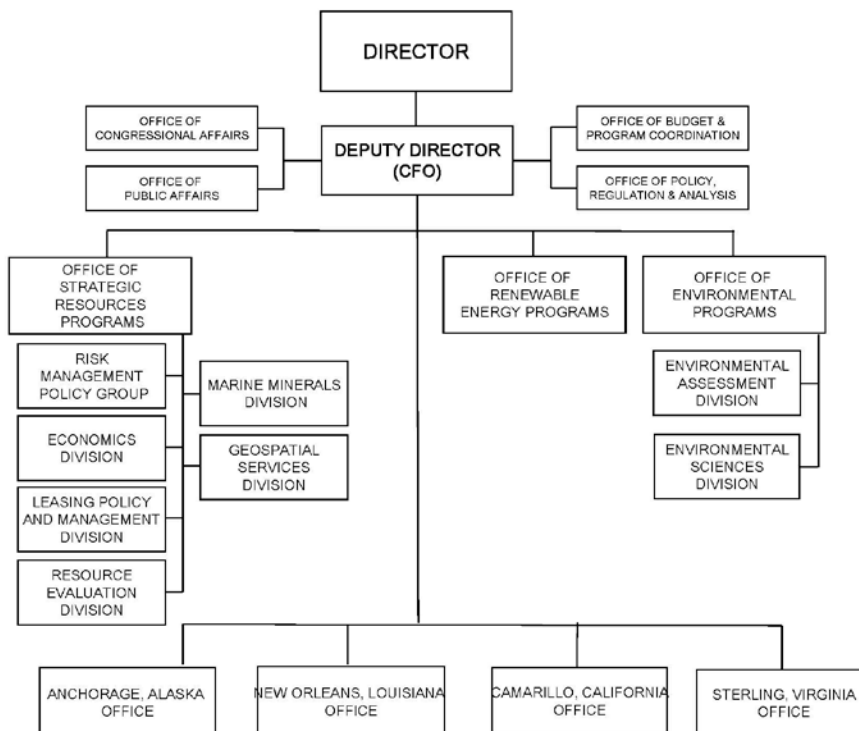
DIRECTOR

OFFICE OF CONGRESSIONAL AFFAIRS

OFFICE OF PUBLIC AFFAIRS

DEPUTY DIRECTOR (CFO)

OFFICE OF BUDGET & PROGRAM COORDINATION

OFFICE OF POLICY, REGULATION & ANALYSIS

OFFICE OF STRATEGIC RESOURCES PROGRAMS

RISK MANAGEMENT POLICY GROUP

ECONOMICS DIVISION

LEASING POLICY AND MANAGEMENT DIVISION

RESOURCE EVALUATION DIVISION

MARINE MINERALS DIVISION

GEOSPATIAL SERVICES DIVISION

OFFICE OF RENEWABLE ENERGY PROGRAMS

OFFICE OF ENVIRONMENTAL PROGRAMS

ENVIRONMENTAL ASSESSMENT DIVISION

ENVIRONMENTAL SCIENCES DIVISION

ANCHORAGE, ALASKA OFFICE

NEW ORLEANS, LOUISIANA OFFICE

CAMARILLO, CALIFORNIA OFFICE

STERLING, VIRGINIA OFFICE